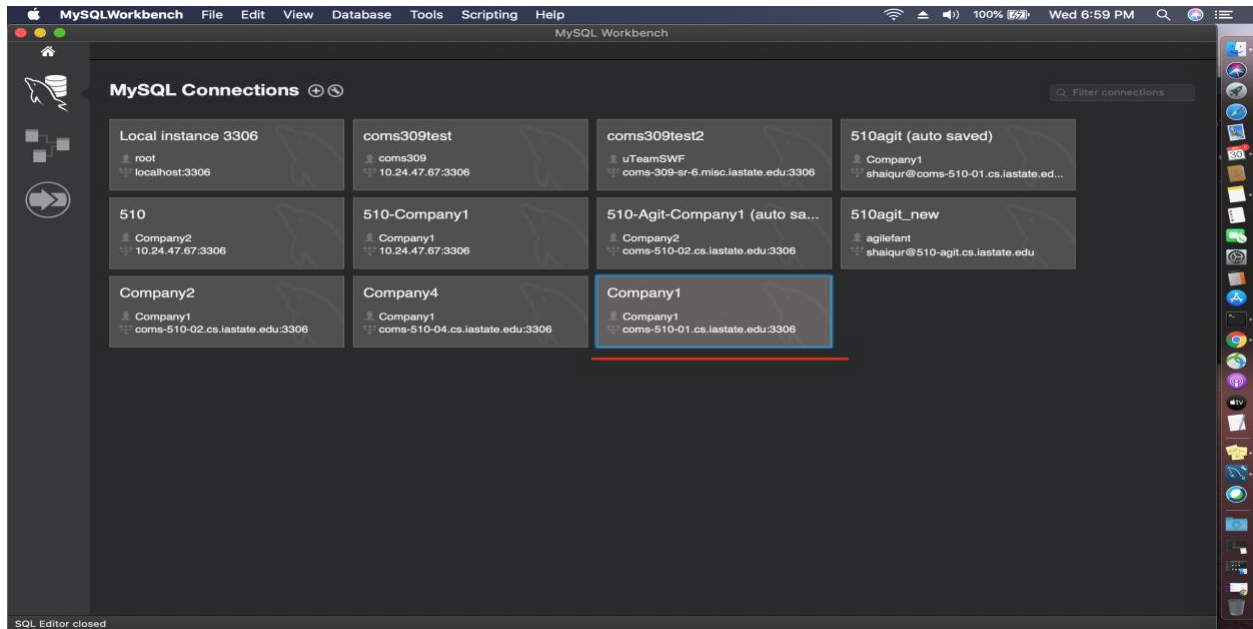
MySQLWorkbench File Edit View Database Tools Scripting Help

100% Wed 6:59 PM

MySQL Workbench

MySQL Connections ⊕⊗

Filter connections

Local instance 3306
root
localhost:3306

coms309test
coms309
10.24.47.67:3306

coms309test2
uTeamSWF
coms-309-sr-6.misc.iastate.edu:3306

510agit (auto saved)
Company1
shaiqur@coms-510-01.cs.iastate.ed...

510
Company2
10.24.47.67:3306

510-Company1
Company1
10.24.47.67:3306

510-Agit-Company1 (auto sa...
Company2
coms-510-02.cs.iastate.edu:3306

510agit_new
agilefant
shaiqur@510-agit.cs.iastate.edu

Company2
Company1
coms-510-02.cs.iastate.edu:3306

Company4
Company1
coms-510-04.cs.iastate.edu:3306

Company1
Company1
coms-510-01.cs.iastate.edu:3306

30

SQL Editor closed